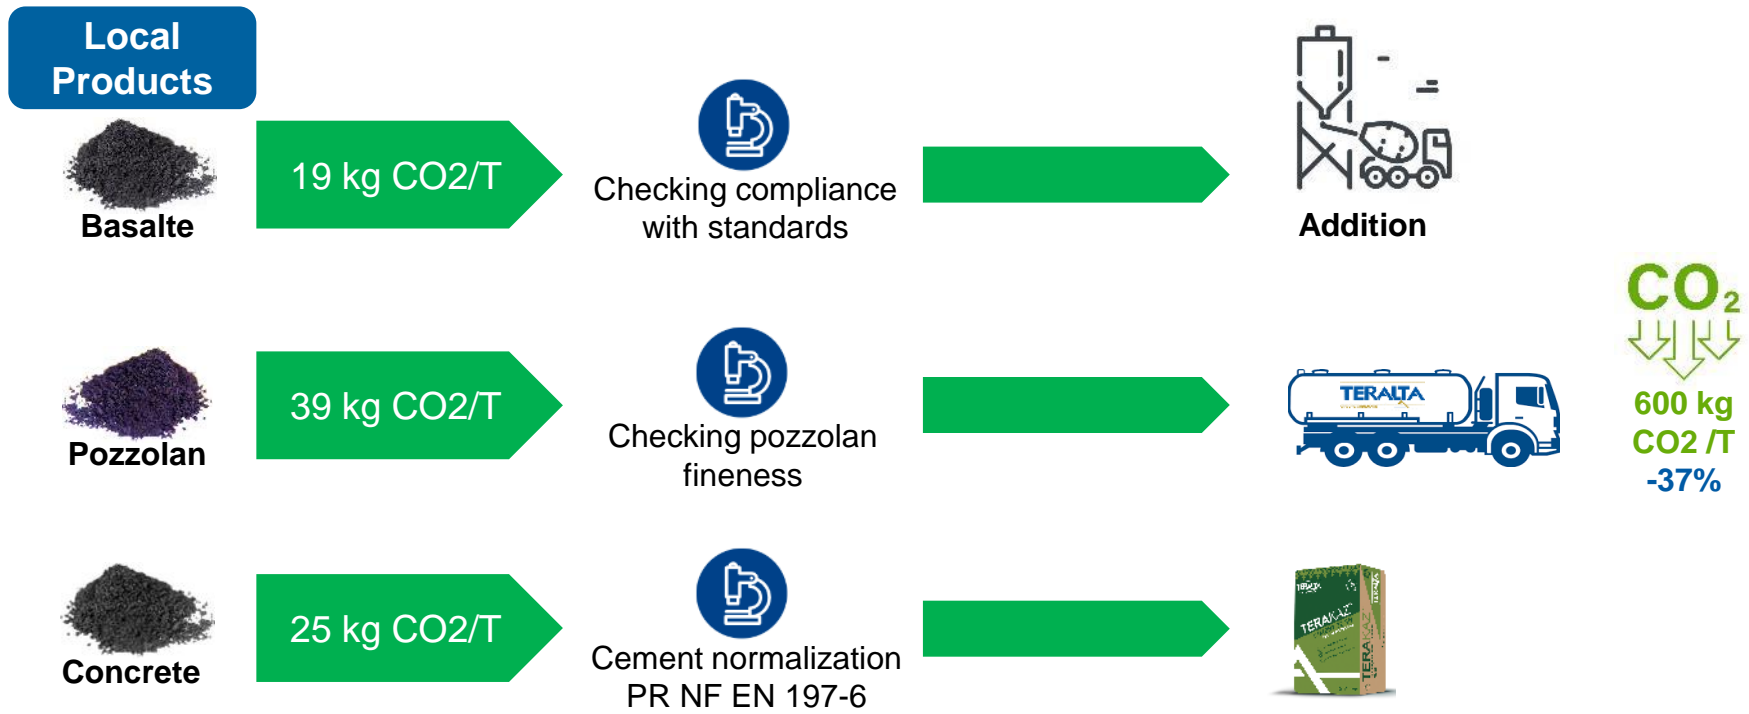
Local Products

Basalte

19 kg CO2/T

Checking compliance with standards

Addition

Pozzolan

39 kg CO2/T

Checking pozzolan fineness

TERALTA

$CO_2$

600 kg CO2 /T -37%

Concrete

25 kg CO2/T

Cement normalization PR NF EN 197-6

TERAKAZ

TERAKAZ